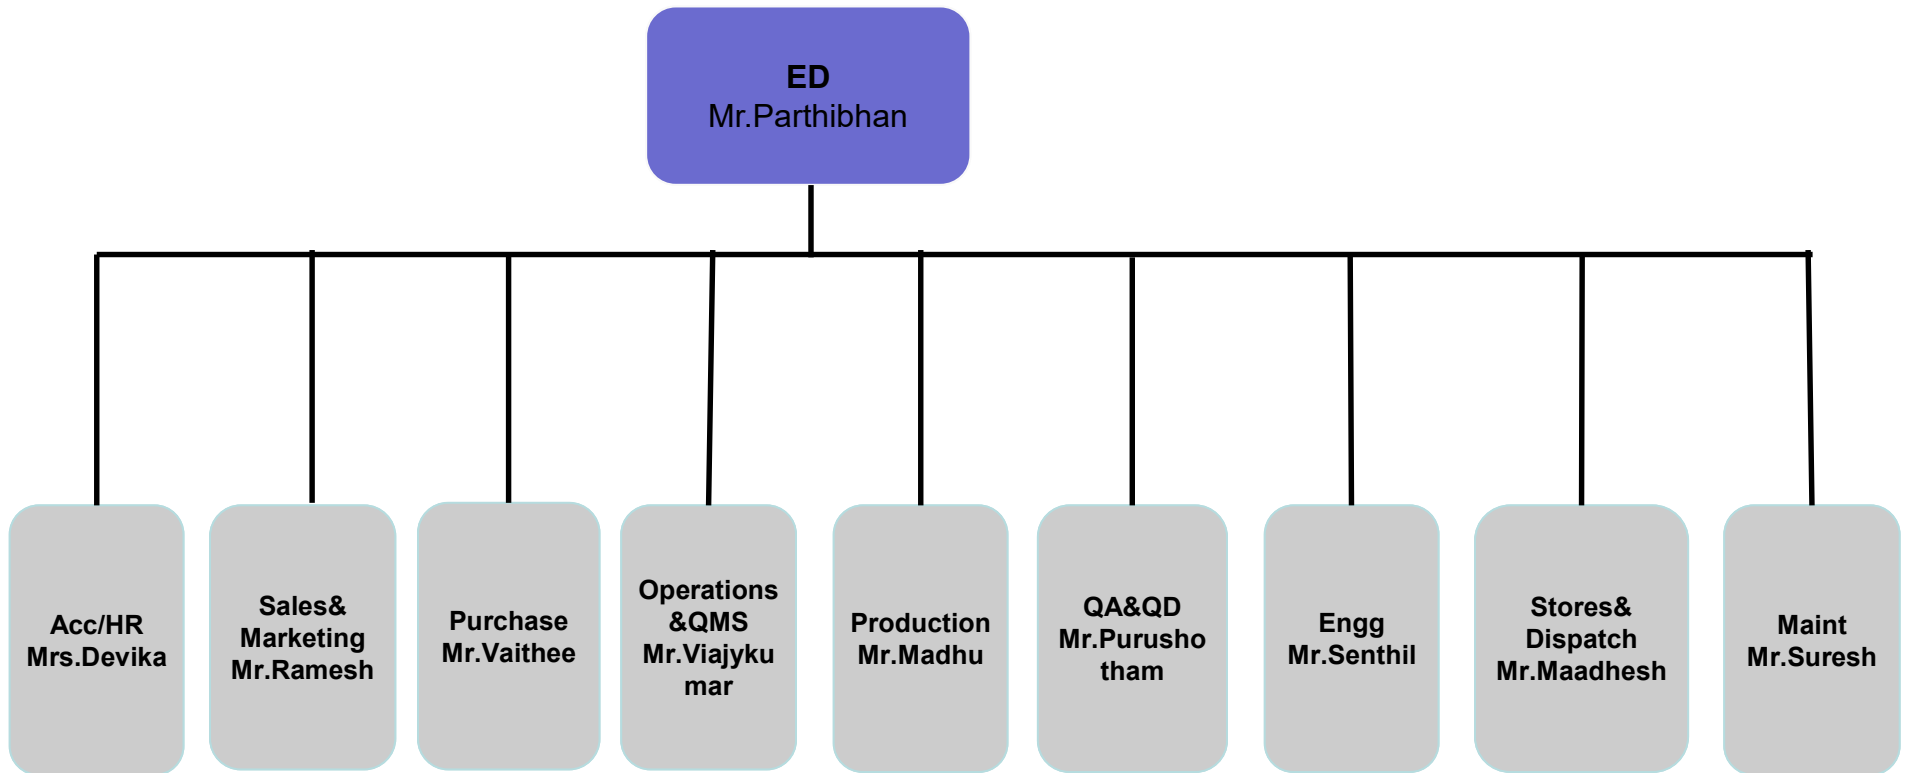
ED
Mr.Parthibhan

Acc/HR
Mrs.Devika

Sales&
Marketing
Mr.Ramesh

Purchase
Mr.Vaithee

Operations
&QMS
Mr.Viajyku
mar

Production
Mr.Madhu

QA&QD
Mr.Purusho
tham

Engg
Mr.Senthil

Stores&
Dispatch
Mr.Maadhesh

Maint
Mr.Suresh